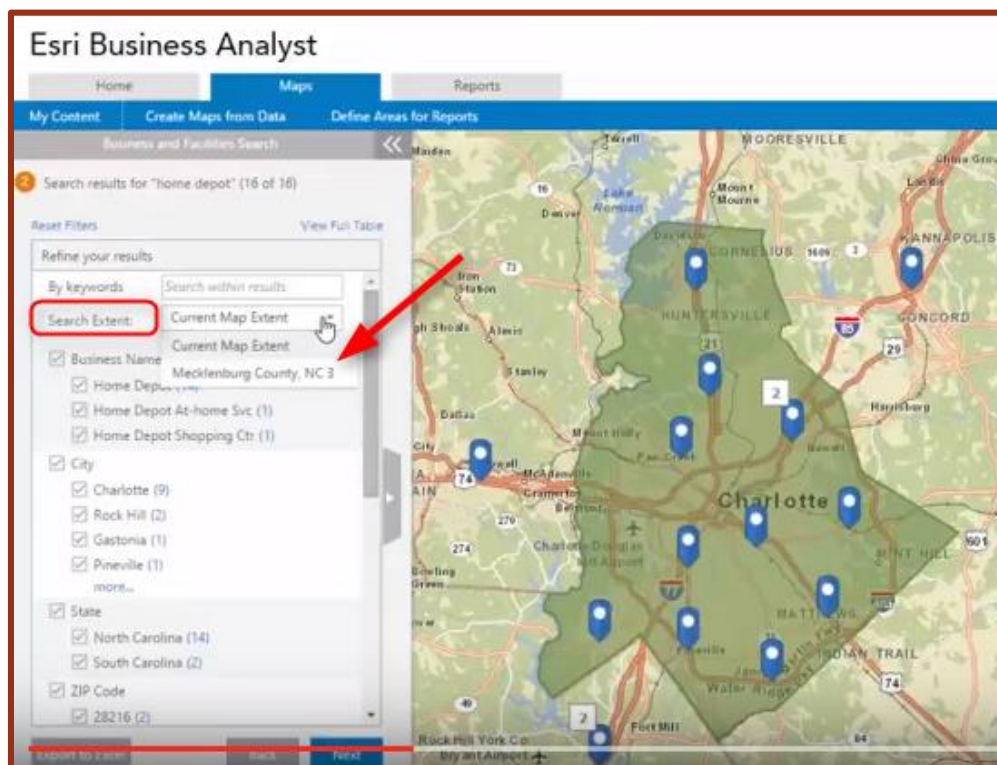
Esri Business Analyst

Home Maps Reports

My Content Create Maps from Data Define Areas for Reports

Business and Facilities Search

2 Search results for "home depot" (16 of 16)

Reset Filters View Full Table

Refine your results

By keywords Search within results

Search Extent: Current Map Extent

Current Map Extent

Mecklenburg County, NC 3

Business Name

Home Depot (14)

Home Depot At-home Svc (1)

Home Depot Shopping Ctr (1)

City

Charlotte (9)

Rock Hill (2)

Gastonia (1)

Pineville (1)

more...

State

North Carolina (14)

South Carolina (2)

ZIP Code

28216 (2)

Export to Excel Back Next

MOORESVILLE

Mount Mourne

CORNELIUS

KANNAPOLIS

CONCORD

HUNTERSVILLE

Harrisburg

Stanley

Mount Holly

Dallas

Charlotte

Charlotte Douglas Intl Airport

MINT HILL

MATTHEWS

INDIAN TRAIL

Pineville

Waxhaw

Fort Mill

Rock Hill York Co Bryant Airport

Denver

Lake Norman

Iron Station

Alexis

Cramerton

Belmont

McAdenville

2

2

74

85

29

21

274

279

601

16